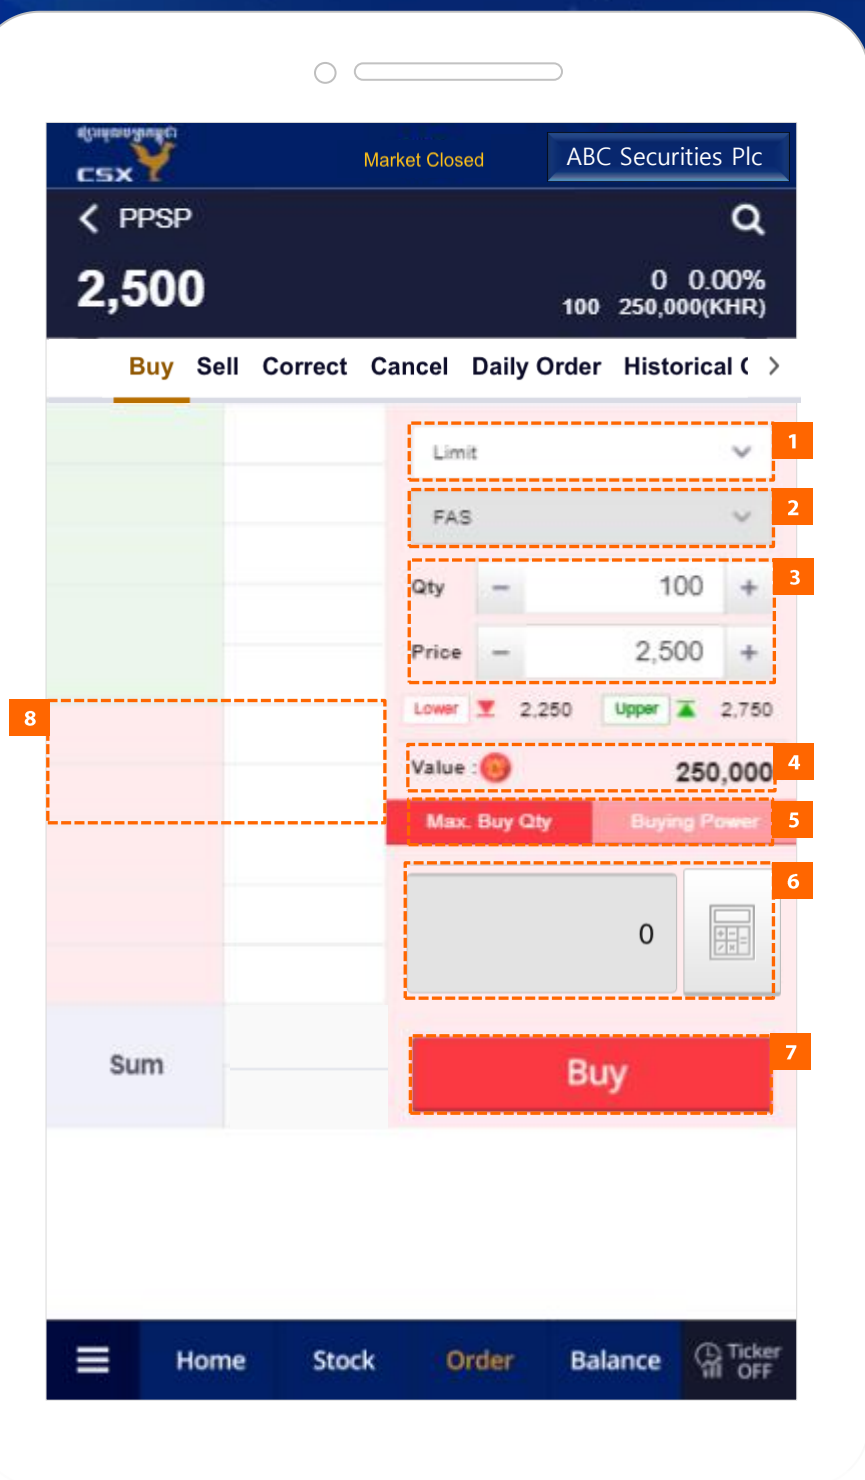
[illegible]
CSX
Market Closed
ABC Securities Plc

PPSP
2,500
0 0.00%
100 250,000(KHR)

Buy Sell Correct Cancel Daily Order Historical ( >

Limit
1
FAS
2
Qty − 100 +
Price − 2,500 +
3
Lower 2,250 Upper 2,750
8
Value : 250,000
4
Max. Buy Qty Buying Power
5
0
6
Sum
Buy
7

Home Stock Order Balance Ticker OFF